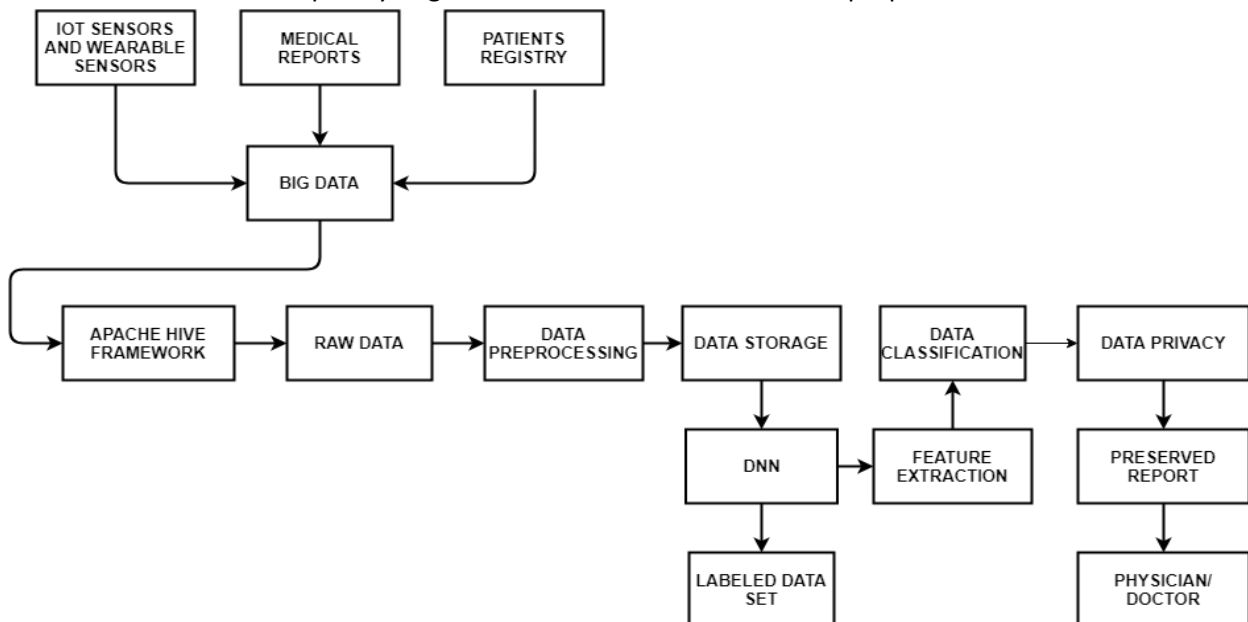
IOT SENSORS AND WEARABLE SENSORS

MEDICAL REPORTS

PATIENTS REGISTRY

BIG DATA

APACHE HIVE FRAMEWORK

RAW DATA

DATA PREPROCESSING

DATA STORAGE

DATA CLASSIFICATION

DATA PRIVACY

DNN

FEATURE EXTRACTION

PRESERVED REPORT

LABELED DATA SET

PHYSICIAN/ DOCTOR